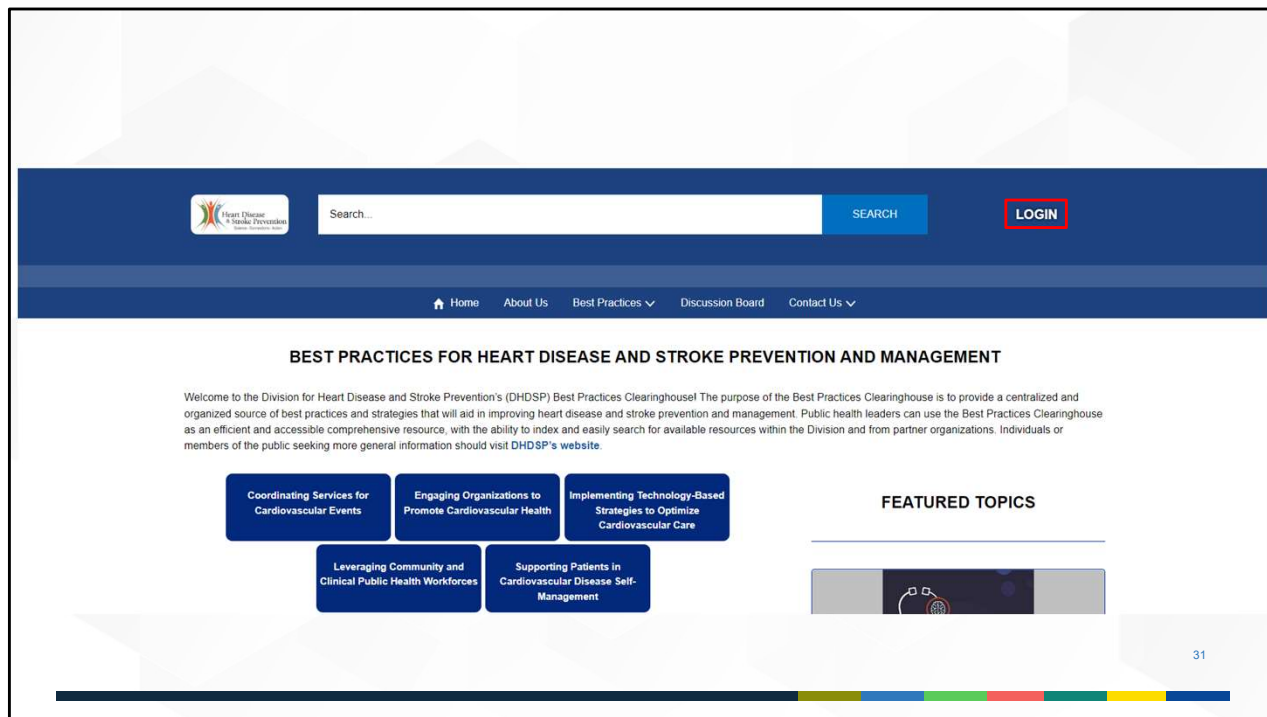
Heart Disease & Stroke Prevention

Search...

SEARCH

LOGIN

Home About Us Best Practices Discussion Board Contact Us

BEST PRACTICES FOR HEART DISEASE AND STROKE PREVENTION AND MANAGEMENT

Welcome to the Division for Heart Disease and Stroke Prevention's (DHDSP) Best Practices Clearinghouse! The purpose of the Best Practices Clearinghouse is to provide a centralized and organized source of best practices and strategies that will aid in improving heart disease and stroke prevention and management. Public health leaders can use the Best Practices Clearinghouse as an efficient and accessible comprehensive resource, with the ability to index and easily search for available resources within the Division and from partner organizations. Individuals or members of the public seeking more general information should visit DHDSP's website.

Coordinating Services for Cardiovascular Events

Engaging Organizations to Promote Cardiovascular Health

Implementing Technology-Based Strategies to Optimize Cardiovascular Care

Leveraging Community and Clinical Public Health Workforces

Supporting Patients in Cardiovascular Disease Self-Management

FEATURED TOPICS

31